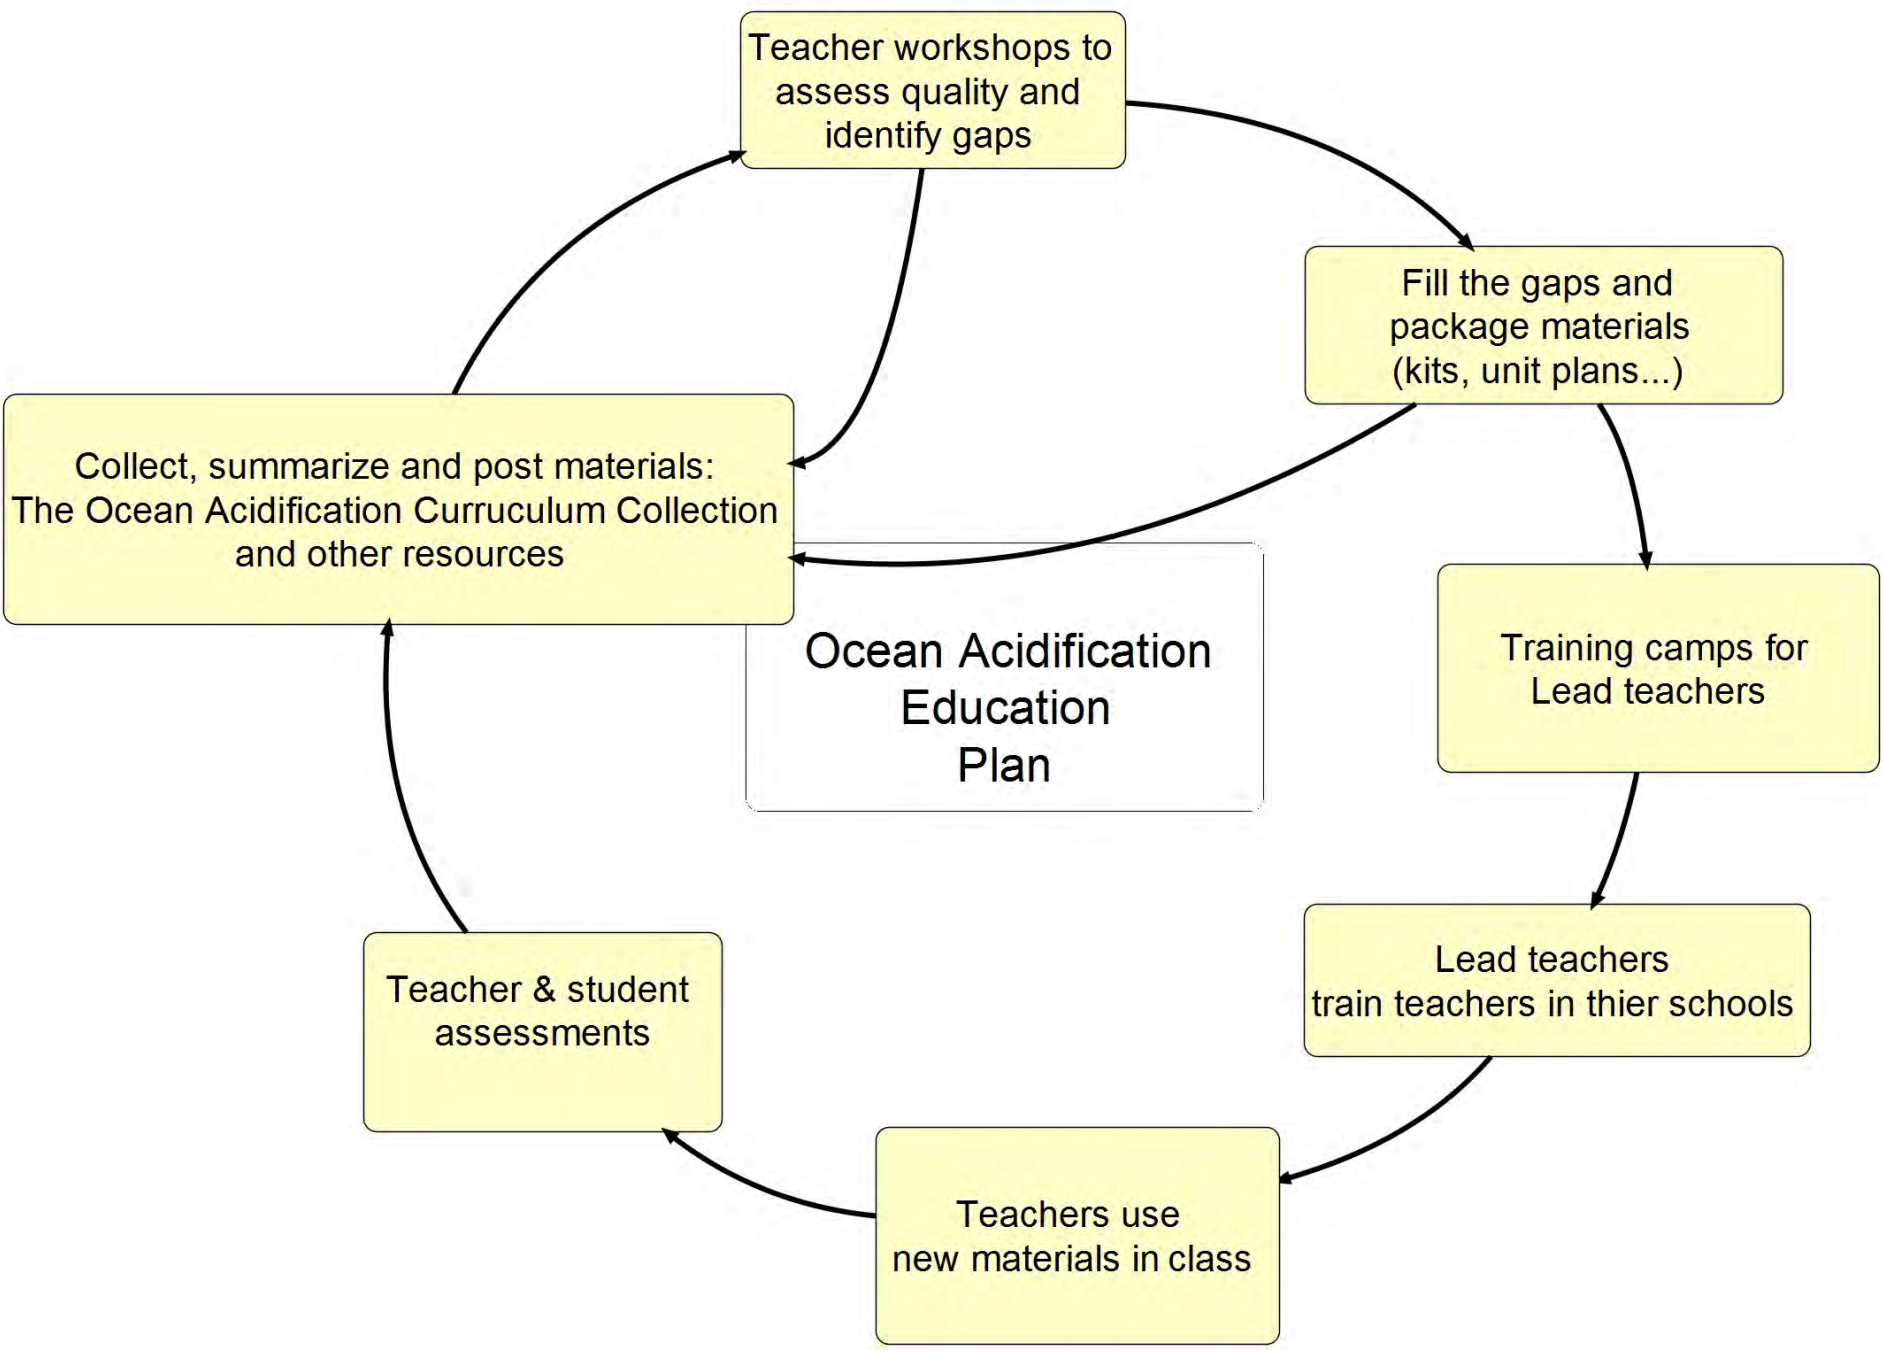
Teacher workshops to assess quality and identify gaps

Fill the gaps and package materials (kits, unit plans...)

Collect, summarize and post materials: The Ocean Acidification Curruculum Collection and other resources

Ocean Acidification Education Plan

Training camps for Lead teachers

Lead teachers train teachers in thier schools

Teacher & student assessments

Teachers use new materials in class